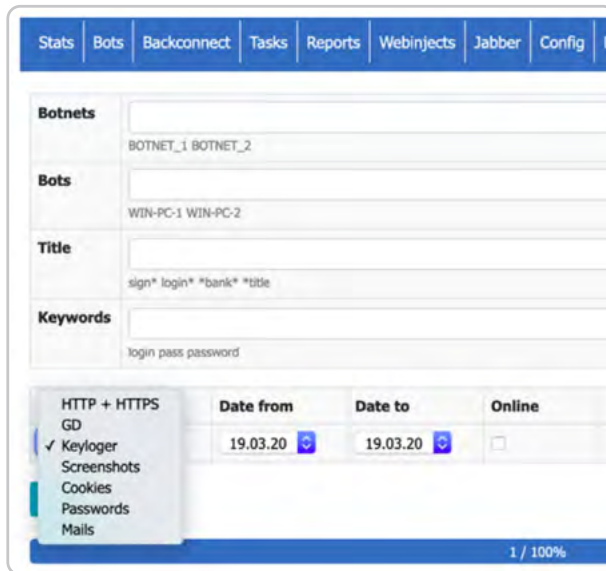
Stats | Bots | Backconnect | Tasks | Reports | Webinjects | Jabber | Config

| Botnets | BOTNET_1 BOTNET_2 |
|---|---|
| Bots | WIN-PC-1 WIN-PC-2 |
| Title | sign* login* *bank* *title |
| Keywords | login pass password |

HTTP + HTTPS
GD
✓ Keyloger
Screenshots
Cookies
Passwords
Mails

| Date from | Date to | Online |
|---|---|---|
| 19.03.20 | 19.03.20 | |

1 / 100%